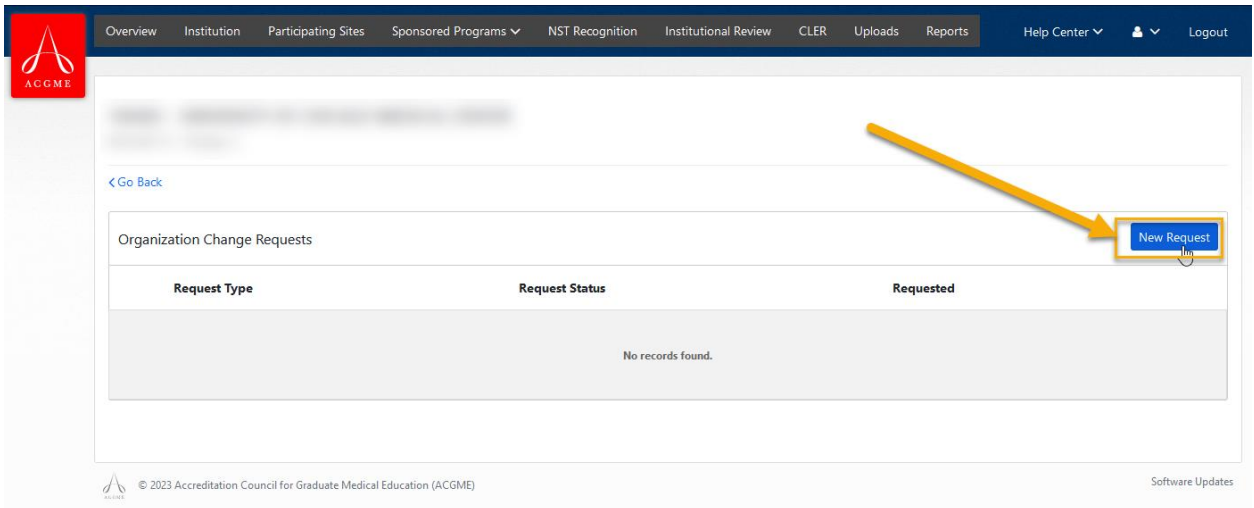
ACGME

Overview Institution Participating Sites Sponsored Programs NST Recognition Institutional Review CLER Uploads Reports Help Center Logout

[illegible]
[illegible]

Go Back

Organization Change Requests

New Request

| Request Type | Request Status | Requested |
|---|---|---|
| | No records found. | |

© 2023 Accreditation Council for Graduate Medical Education (ACGME)

Software Updates